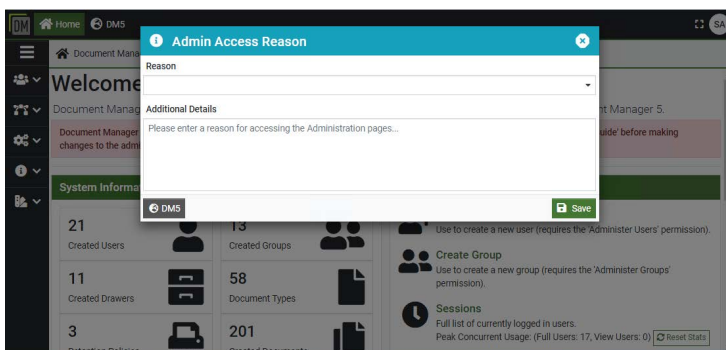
DM Home DM5

SA

Document Mana

Welcome

Document Manag

nt Manager 5.

Document Manager

changes to the adm

uide' before making

System Informa

21
Created Users

13
Created Groups

11
Created Drawers

58
Document Types

3

201

Use to create a new user (requires the 'Administer Users' permission).

Create Group
Use to create a new group (requires the 'Administer Groups' permission).

Sessions
Full list of currently logged in users.
Peak Concurrent Usage: (Full Users: 17, View Users: 0) Reset Stats

Admin Access Reason

Reason

Additional Details

Please enter a reason for accessing the Administration pages...

DM5

Save